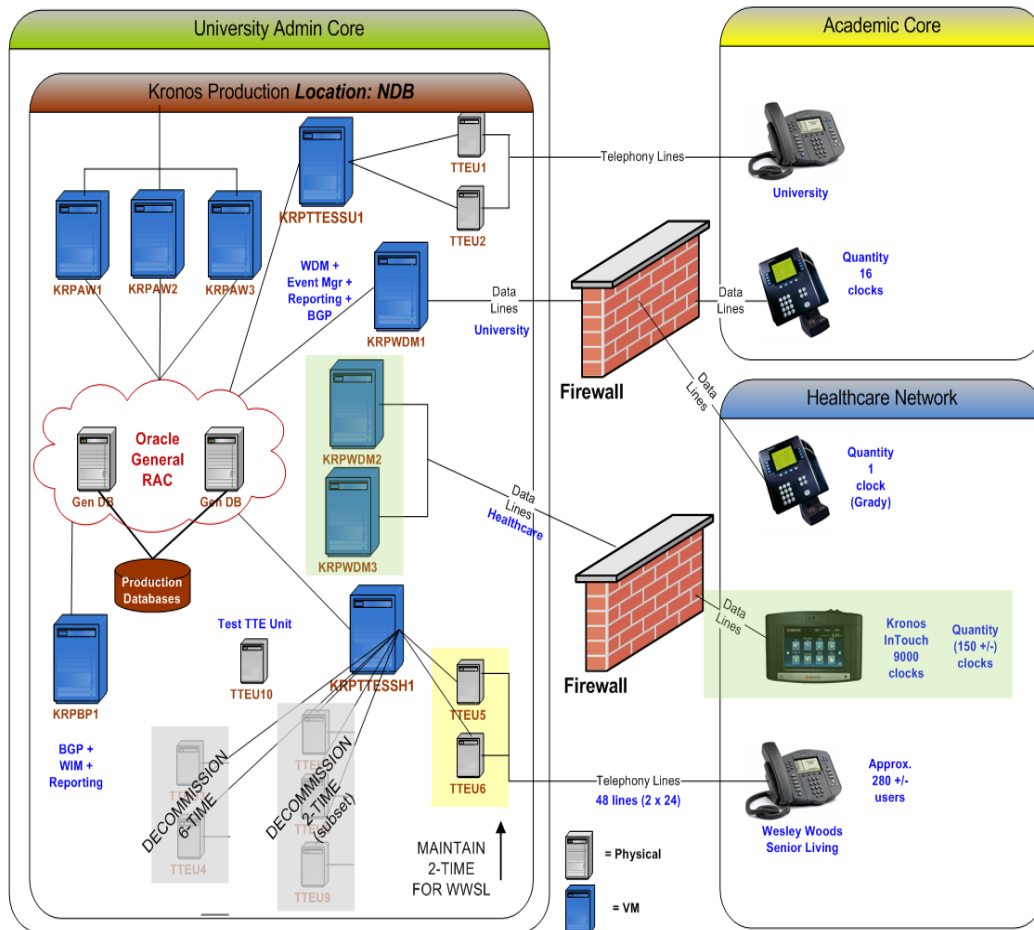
University Admin Core

Kronos Production Location: NDB

KRPAW1

KRPAW2

KRPAW3

KRPTTESSU1

TTEU1

TTEU2

Telephony Lines

WDM + Event Mgr + Reporting + BGP

KRPWDM1

Data Lines

University

Oracle General RAC

Gen DB

Gen DB

Production Databases

KRPWDM2

KRPWDM3

Data Lines

Healthcare

KRPBP1

BGP + WIM + Reporting

Test TTE Unit

TTEU10

KRPTTESSH1

TTEU5

TTEU6

Telephony Lines

48 lines (2 x 24)

DECOMMISSION 6-TIME

TTEU4

DECOMMISSION 2-TIME (subset)

TTEU9

MAINTAIN 2-TIME FOR WWSL

= Physical

= VM

Firewall

Firewall

Academic Core

University

Data Lines

Quantity 16 clocks

Data Lines

Healthcare Network

Quantity 1 clock (Grady)

Data Lines

Kronos InTouch 9000 clocks

Quantity (150 +/-) clocks

Approx. 280 +/- users

Wesley Woods Senior Living